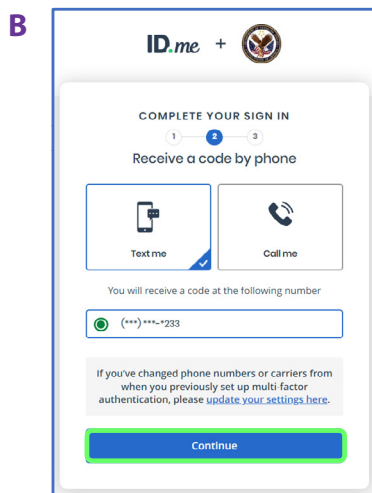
B

ID.me +

COMPLETE YOUR SIGN IN

1 2 3

Receive a code by phone

Text me

Call me

You will receive a code at the following number

(***)***-*233

If you've changed phone numbers or carriers from when you previously set up multi-factor authentication, please update your settings here.

Continue